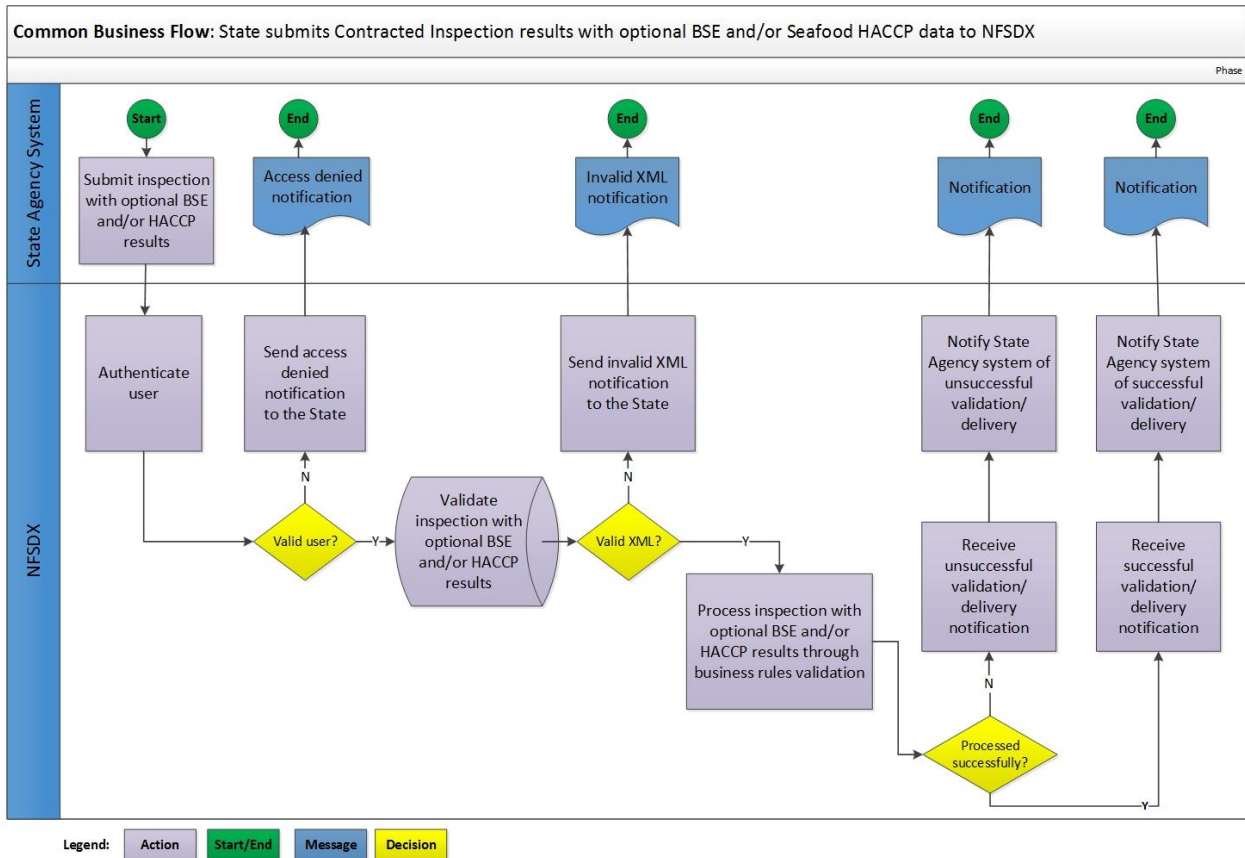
**Common Business Flow:** State submits Contracted Inspection results with optional BSE and/or Seafood HACCP data to NFSDX

Phase

State Agency System

Start

Submit inspection with optional BSE and/or HACCP results

End

Access denied notification

End

Invalid XML notification

End

Notification

End

Notification

NFSDX

Authenticate user

Send access denied notification to the State

N

Valid user?

Y

Validate inspection with optional BSE and/or HACCP results

Send invalid XML notification to the State

N

Valid XML?

Y

Process inspection with optional BSE and/or HACCP results through business rules validation

Notify State Agency system of unsuccessful validation/ delivery

Receive unsuccessful validation/ delivery notification

N

Processed successfully?

Y

Notify State Agency system of successful validation/ delivery

Receive successful validation/ delivery notification

Legend: Action Start/End Message Decision